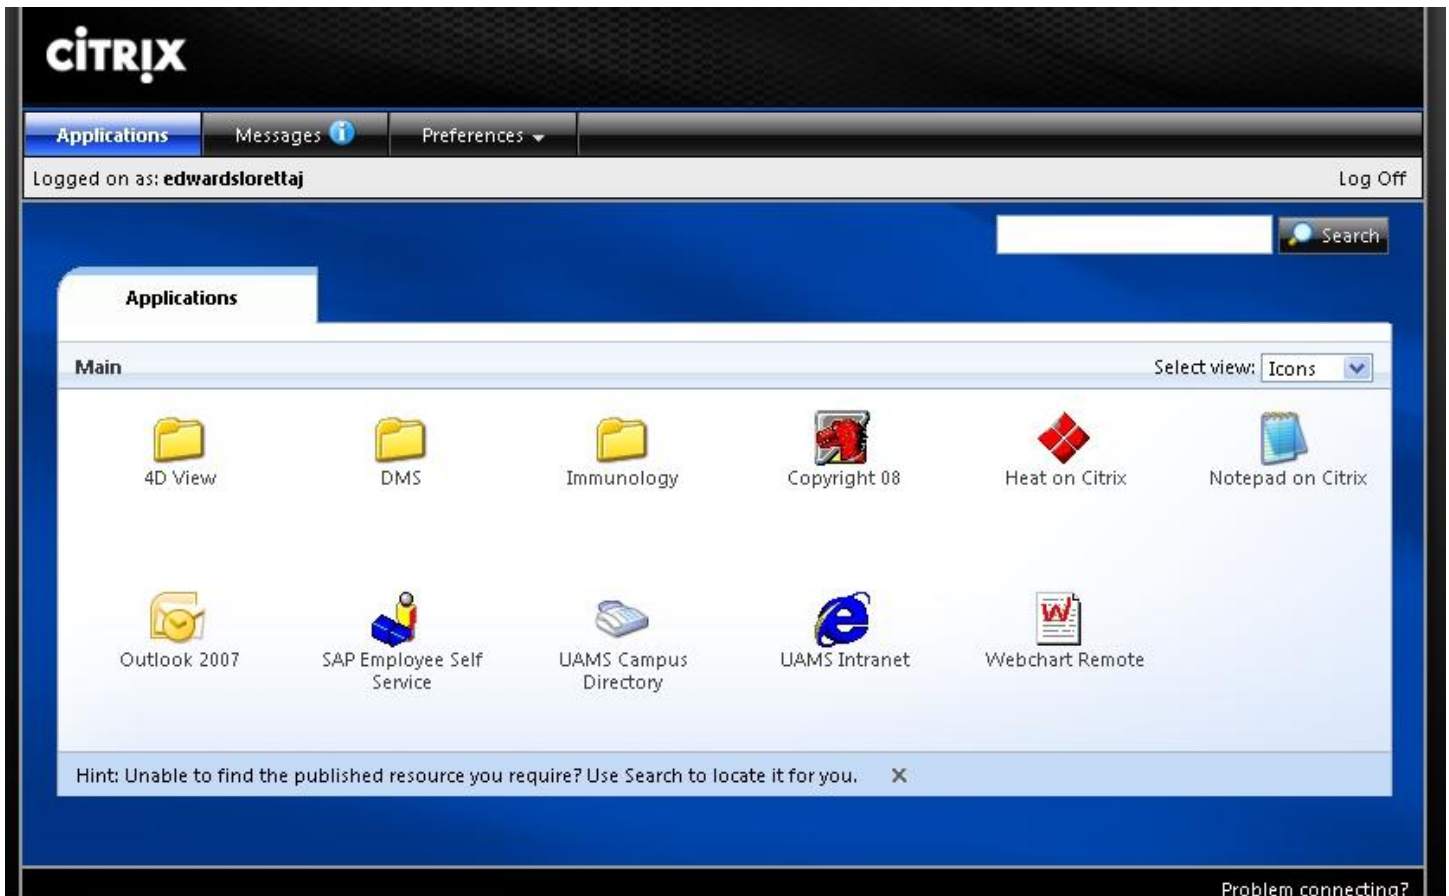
CiTRIX

Applications
Messages
Preferences

Logged on as: edwardslorettaj
Log Off

Search

Applications

Main
Select view: Icons

4D View
DMS
Immunology
Copyright 08
Heat on Citrix
Notepad on Citrix

Outlook 2007
SAP Employee Self Service
UAMS Campus Directory
UAMS Intranet
Webchart Remote

Hint: Unable to find the published resource you require? Use Search to locate it for you.

Problem connecting?